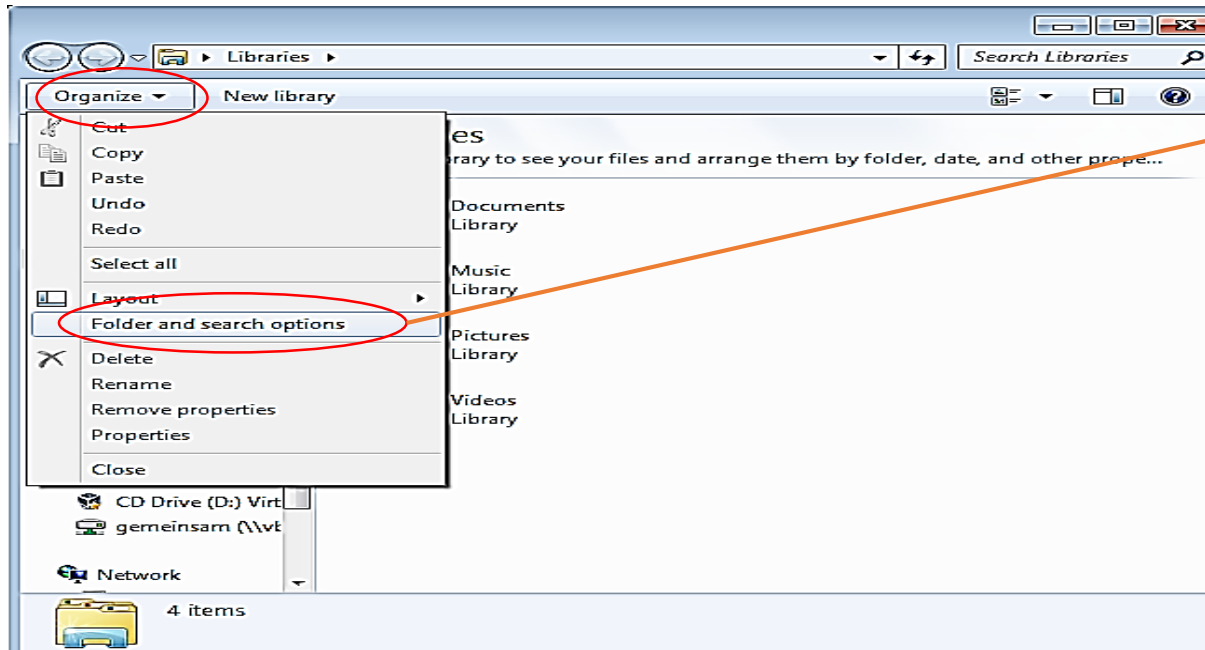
▸ Libraries ▸

Search Libraries

Organize ▾

New library

Cut
Copy
Paste
Undo
Redo

Select all

Layout

Folder and search options

Delete
Rename
Remove properties
Properties

Close

es

brary to see your files and arrange them by folder, date, and other prope...

Documents
Library

Music
Library

Pictures
Library

Videos
Library

CD Drive (D:) Virt

gemeinsam (\\vb

Network

4 items